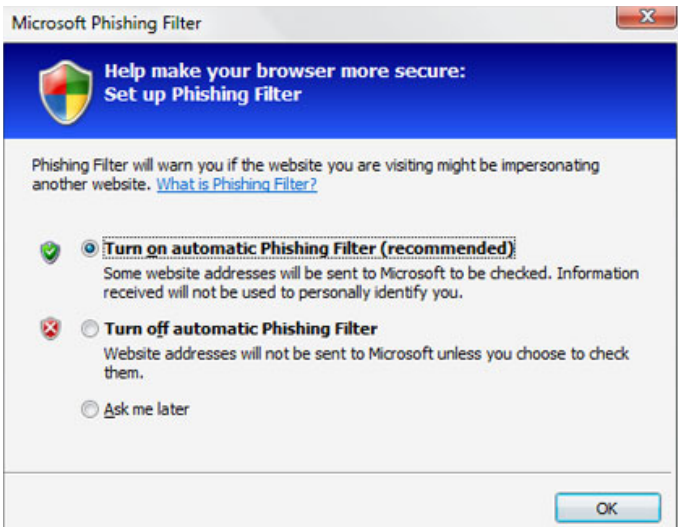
Microsoft Phishing Filter

Help make your browser more secure:
Set up Phishing Filter

Phishing Filter will warn you if the website you are visiting might be impersonating another website. What is Phishing Filter?

Turn on automatic Phishing Filter (recommended)
Some website addresses will be sent to Microsoft to be checked. Information received will not be used to personally identify you.

Turn off automatic Phishing Filter
Website addresses will not be sent to Microsoft unless you choose to check them.

Ask me later

OK